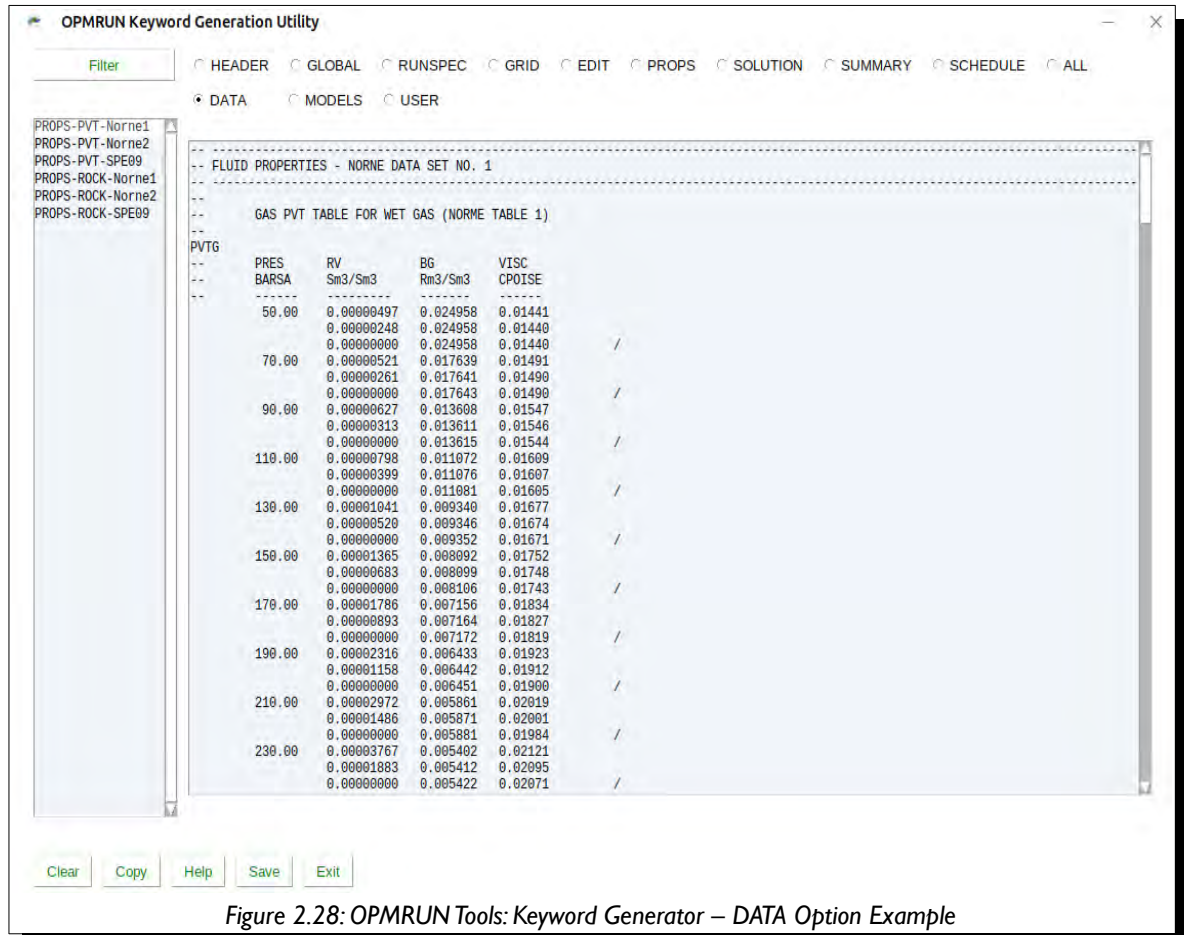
OPMRUN Keyword Generation Utility

Filter

HEADER GLOBAL RUNSPEC GRID EDIT PROPS SOLUTION SUMMARY SCHEDULE ALL

DATA MODELS USER

PROPS-PVT-Norne1
PROPS-PVT-Norne2
PROPS-PVT-SPE09
PROPS-ROCK-Norne1
PROPS-ROCK-Norne2
PROPS-ROCK-SPE09

-- ---------------------------------------------------------------------------
-- FLUID PROPERTIES - NORNE DATA SET NO. 1
-- ---------------------------------------------------------------------------
--
-- GAS PVT TABLE FOR WET GAS (NORME TABLE 1)
--
PVTG
-- PRES RV BG VISC
-- BARSA Sm3/Sm3 Rm3/Sm3 CPOISE
-- ------ --------- ------- ------

| | | | |
|---|---|---|---|
| 50.00 | 0.00000497 | 0.024958 | 0.01441 |
| | 0.00000248 | 0.024958 | 0.01440 |
| | 0.00000000 | 0.024958 | 0.01440 / |
| 70.00 | 0.00000521 | 0.017639 | 0.01491 |
| | 0.00000261 | 0.017641 | 0.01490 |
| | 0.00000000 | 0.017643 | 0.01490 / |
| 90.00 | 0.00000627 | 0.013608 | 0.01547 |
| | 0.00000313 | 0.013611 | 0.01546 |
| | 0.00000000 | 0.013615 | 0.01544 / |
| 110.00 | 0.00000798 | 0.011072 | 0.01609 |
| | 0.00000399 | 0.011076 | 0.01607 |
| | 0.00000000 | 0.011081 | 0.01605 / |
| 130.00 | 0.00001041 | 0.009340 | 0.01677 |
| | 0.00000520 | 0.009346 | 0.01674 |
| | 0.00000000 | 0.009352 | 0.01671 / |
| 150.00 | 0.00001365 | 0.008092 | 0.01752 |
| | 0.00000683 | 0.008099 | 0.01748 |
| | 0.00000000 | 0.008106 | 0.01743 / |
| 170.00 | 0.00001786 | 0.007156 | 0.01834 |
| | 0.00000893 | 0.007164 | 0.01827 |
| | 0.00000000 | 0.007172 | 0.01819 / |
| 190.00 | 0.00002316 | 0.006433 | 0.01923 |
| | 0.00001158 | 0.006442 | 0.01912 |
| | 0.00000000 | 0.006451 | 0.01900 / |
| 210.00 | 0.00002972 | 0.005861 | 0.02019 |
| | 0.00001486 | 0.005871 | 0.02001 |
| | 0.00000000 | 0.005881 | 0.01984 / |
| 230.00 | 0.00003767 | 0.005402 | 0.02121 |
| | 0.00001883 | 0.005412 | 0.02095 |
| | 0.00000000 | 0.005422 | 0.02071 / |

Clear Copy Help Save Exit

Figure 2.28: OPMRUN Tools: Keyword Generator – DATA Option Example